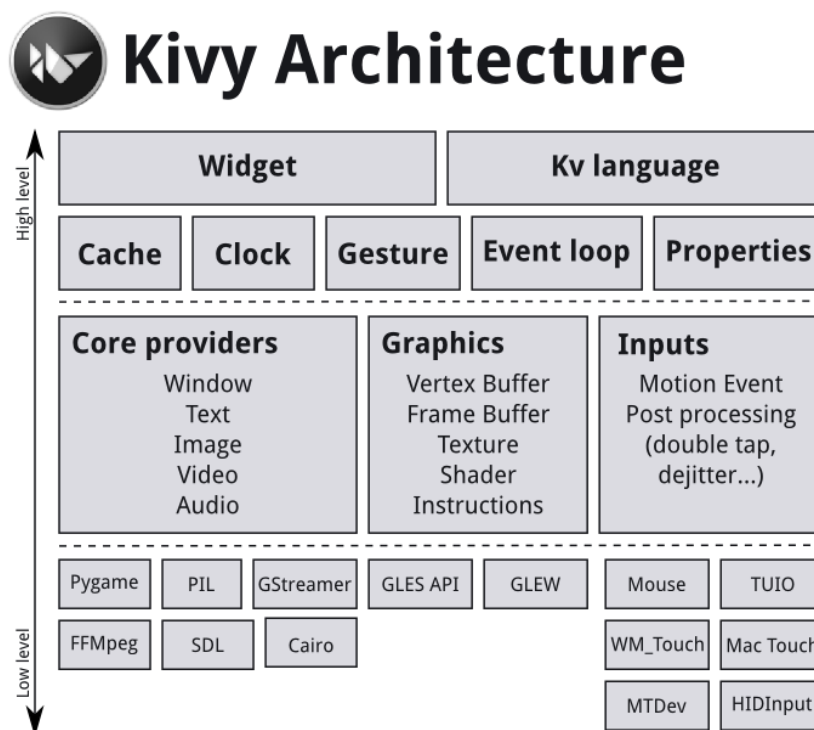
Kivy Architecture

High level

Widget

Kv language

Cache

Clock

Gesture

Event loop

Properties

Core providers
Window
Text
Image
Video
Audio

Graphics
Vertex Buffer
Frame Buffer
Texture
Shader
Instructions

Inputs
Motion Event
Post processing
(double tap,
dejitter...)

Pygame

PIL

GStreamer

GLES API

GLEW

Mouse

TUIO

FFMpeg

SDL

Cairo

WM_Touch

Mac Touch

MTDev

HIDInput

Low level